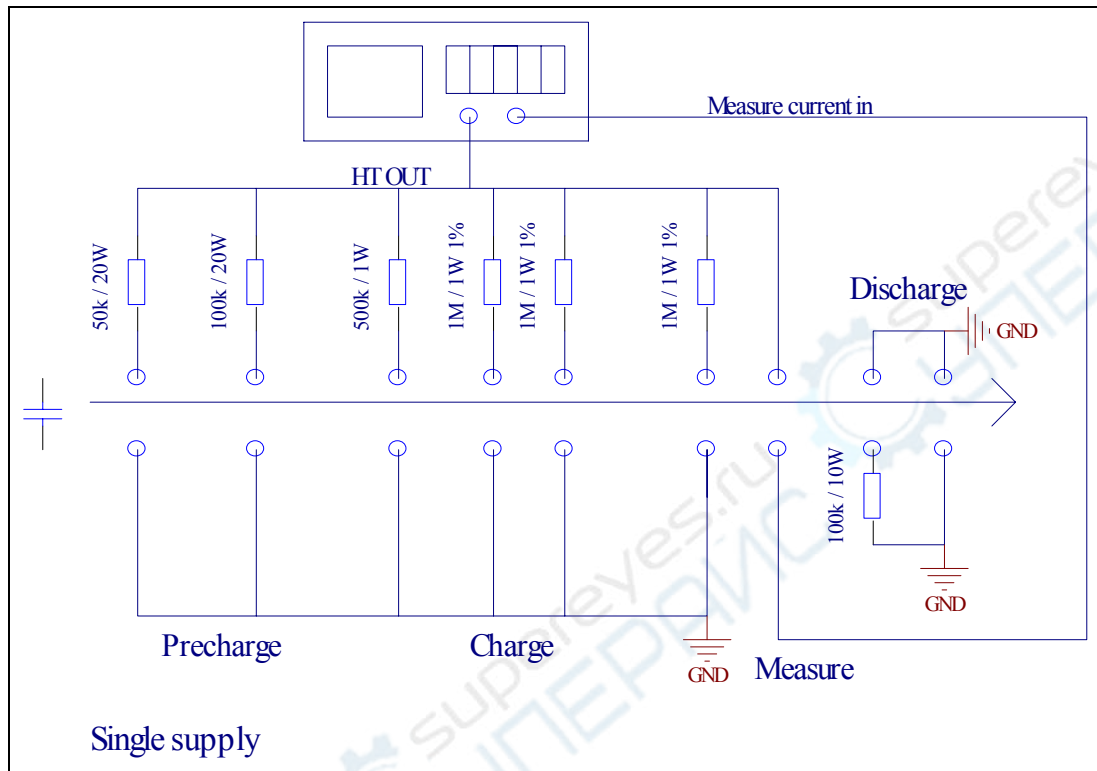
Measure current in

HT OUT

50k / 20W

100k / 20W

500k / 1W

1M / 1W 1%

1M / 1W 1%

1M / 1W 1%

Discharge

GND

100k / 10W

GND

Precharge

Charge

GND

Measure

Single supply

superEyes.ru

СУПЕРГЛАЗ